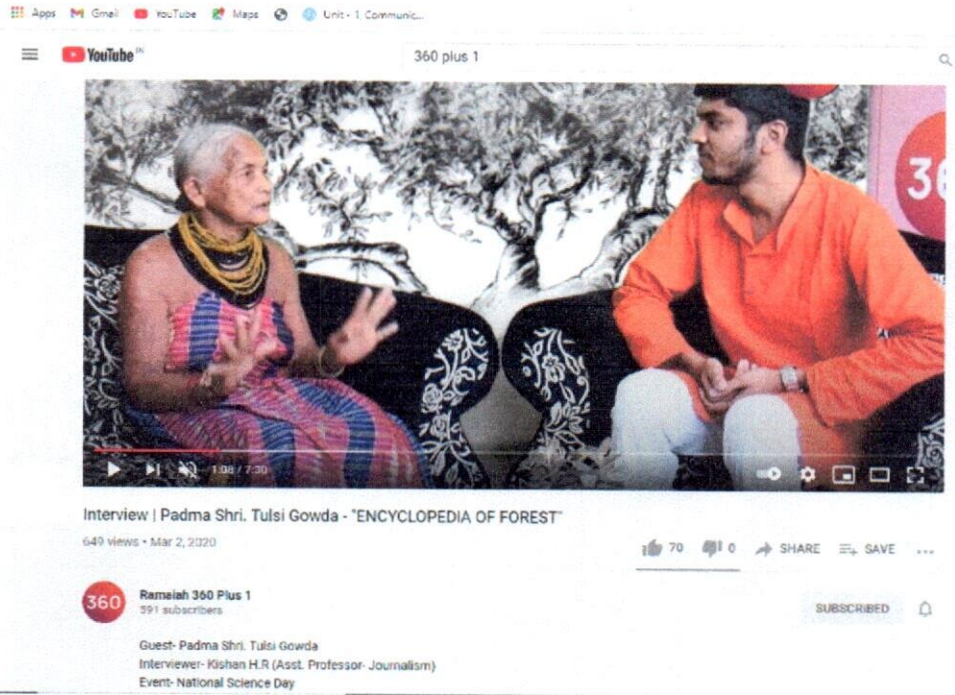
Apps Gmail YouTube Maps Unit - 1 Communic...

YouTube IN

360 plus 1

36

1:08 / 7:30

Interview | Padma Shri. Tulsi Gowda - "ENCYCLOPEDIA OF FOREST"

649 views • Mar 2, 2020

70 0 SHARE SAVE ...

360

Ramaiah 360 Plus 1
591 subscribers

SUBSCRIBED

Guest- Padma Shri. Tulsi Gowda
Interviewer- Kishan H.R (Asst. Professor- Journalism)
Event- National Science Day